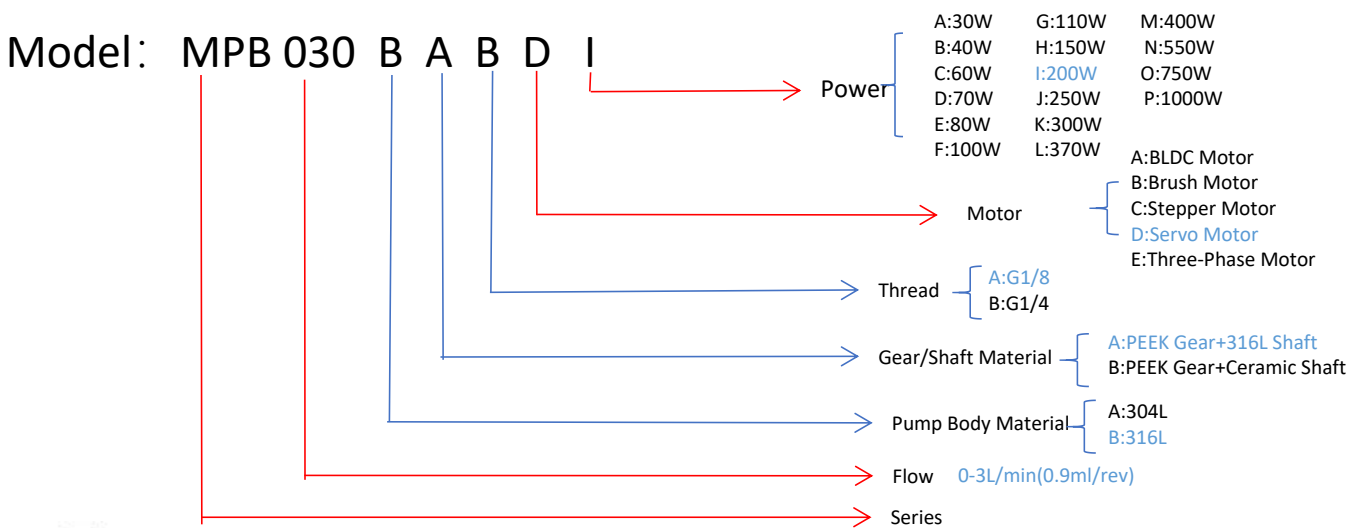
Model：MPB 030 B A B D I

Power
A:30W G:110W M:400W
B:40W H:150W N:550W
C:60W I:200W O:750W
D:70W J:250W P:1000W
E:80W K:300W
F:100W L:370W

Motor
A:BLDC Motor
B:Brush Motor
C:Stepper Motor
D:Servo Motor
E:Three-Phase Motor

Thread
A:G1/8
B:G1/4

Gear/Shaft Material
A:PEEK Gear+316L Shaft
B:PEEK Gear+Ceramic Shaft

Pump Body Material
A:304L
B:316L

Flow 0-3L/min(0.9ml/rev)

Series